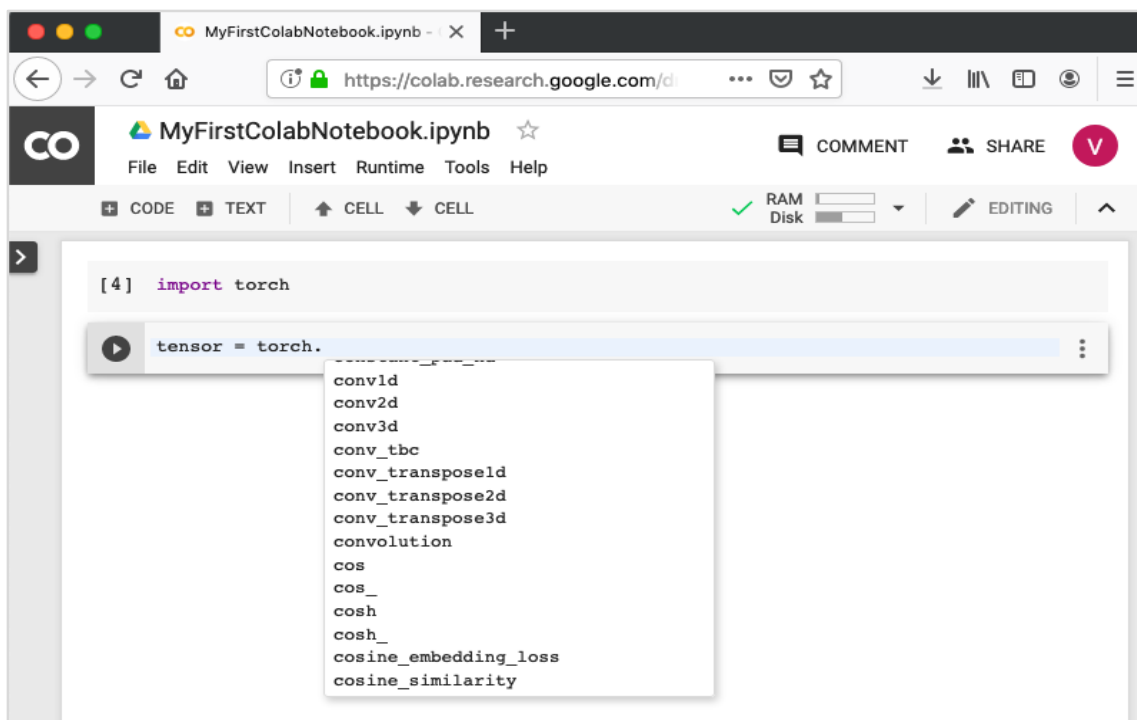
CO MyFirstColabNotebook.ipynb - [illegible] ✕ +

https://colab.research.google.com/d

CO MyFirstColabNotebook.ipynb ☆

File Edit View Insert Runtime Tools Help

COMMENT SHARE V

CODE TEXT CELL CELL RAM Disk EDITING

[4] import torch

tensor = torch.

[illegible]
conv1d
conv2d
conv3d
conv_tbc
conv_transpose1d
conv_transpose2d
conv_transpose3d
convolution
cos
cos_
cosh
cosh_
cosine_embedding_loss
cosine_similarity